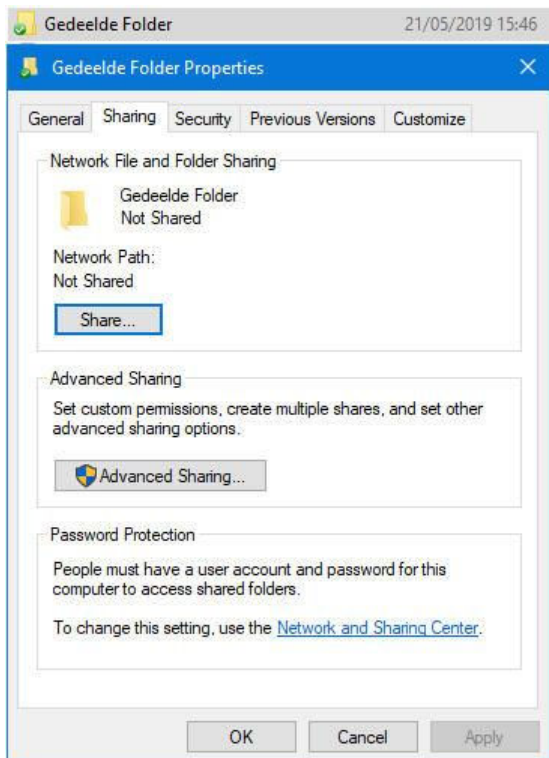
Gedeelde Folder 21/05/2019 15:46

Gedeelde Folder Properties ×

General Sharing Security Previous Versions Customize

Network File and Folder Sharing

Gedeelde Folder
Not Shared

Network Path:
Not Shared

Share...

Advanced Sharing

Set custom permissions, create multiple shares, and set other advanced sharing options.

Advanced Sharing...

Password Protection

People must have a user account and password for this computer to access shared folders.

To change this setting, use the Network and Sharing Center.

OK Cancel Apply